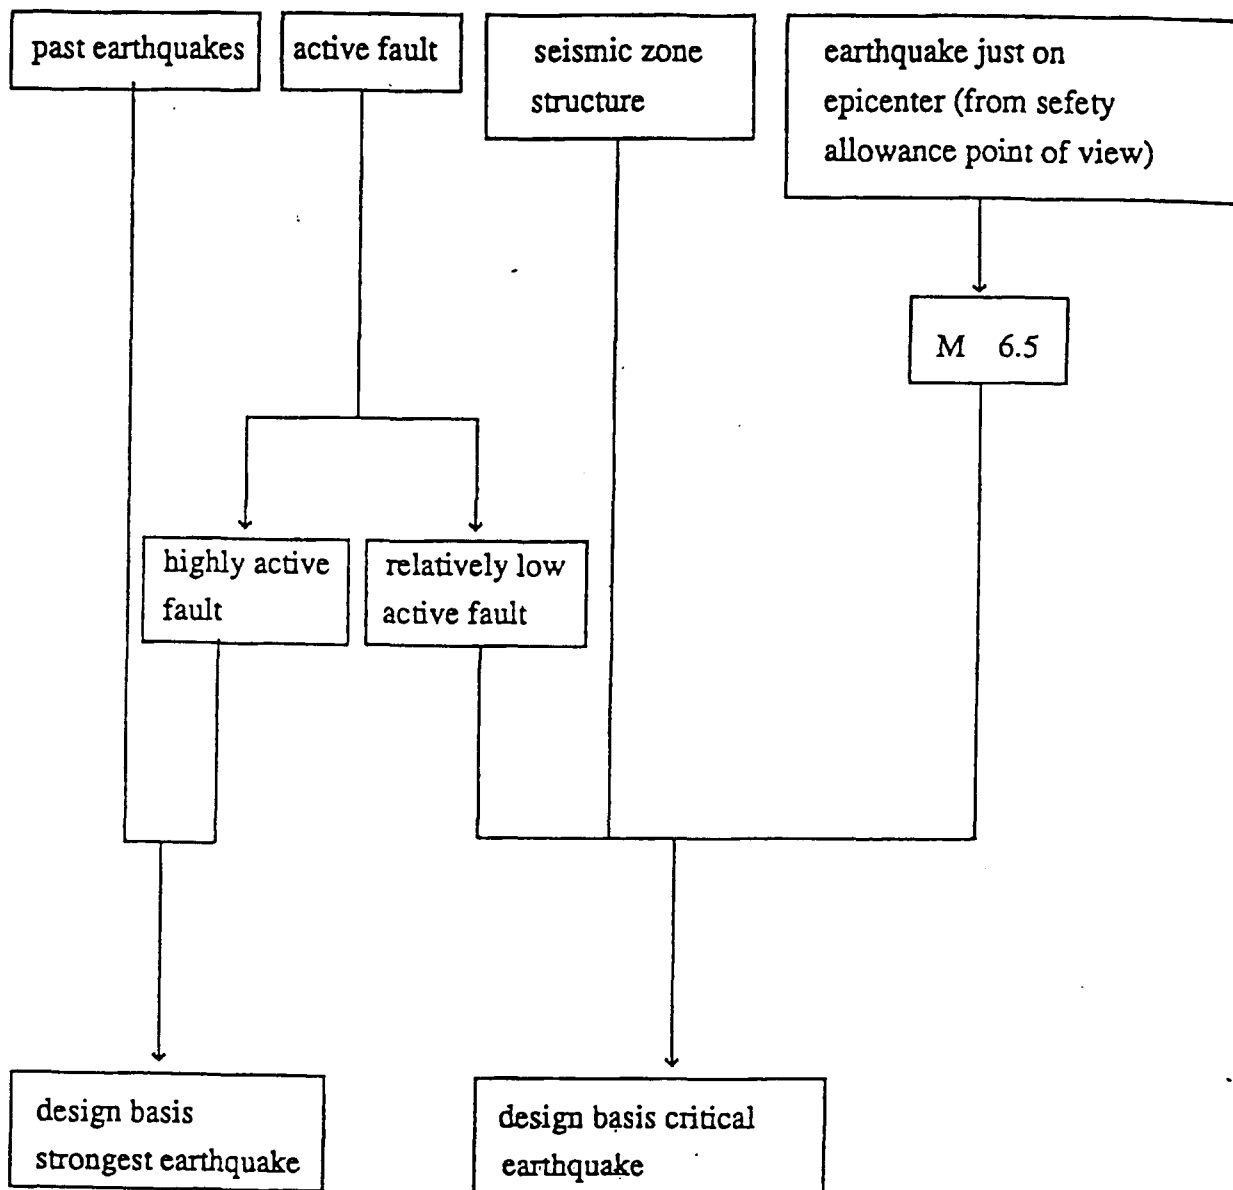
past earthquakes

active fault

seismic zone structure

earthquake just on epicenter (from sefety allowance point of view)

M 6.5

highly active fault

relatively low active fault

design basis strongest earthquake

design basis critical earthquake